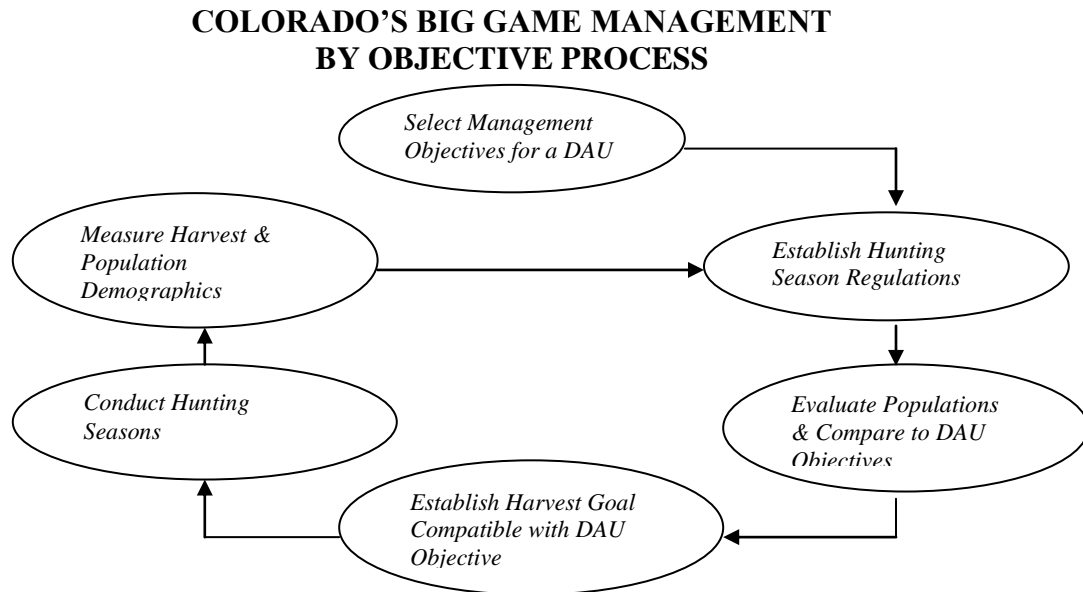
COLORADO'S BIG GAME MANAGEMENT BY OBJECTIVE PROCESS

Select Management Objectives for a DAU

Establish Hunting Season Regulations

Measure Harvest & Population Demographics

Evaluate Populations & Compare to DAU Objectives

Conduct Hunting Seasons

Establish Harvest Goal Compatible with DAU Objective